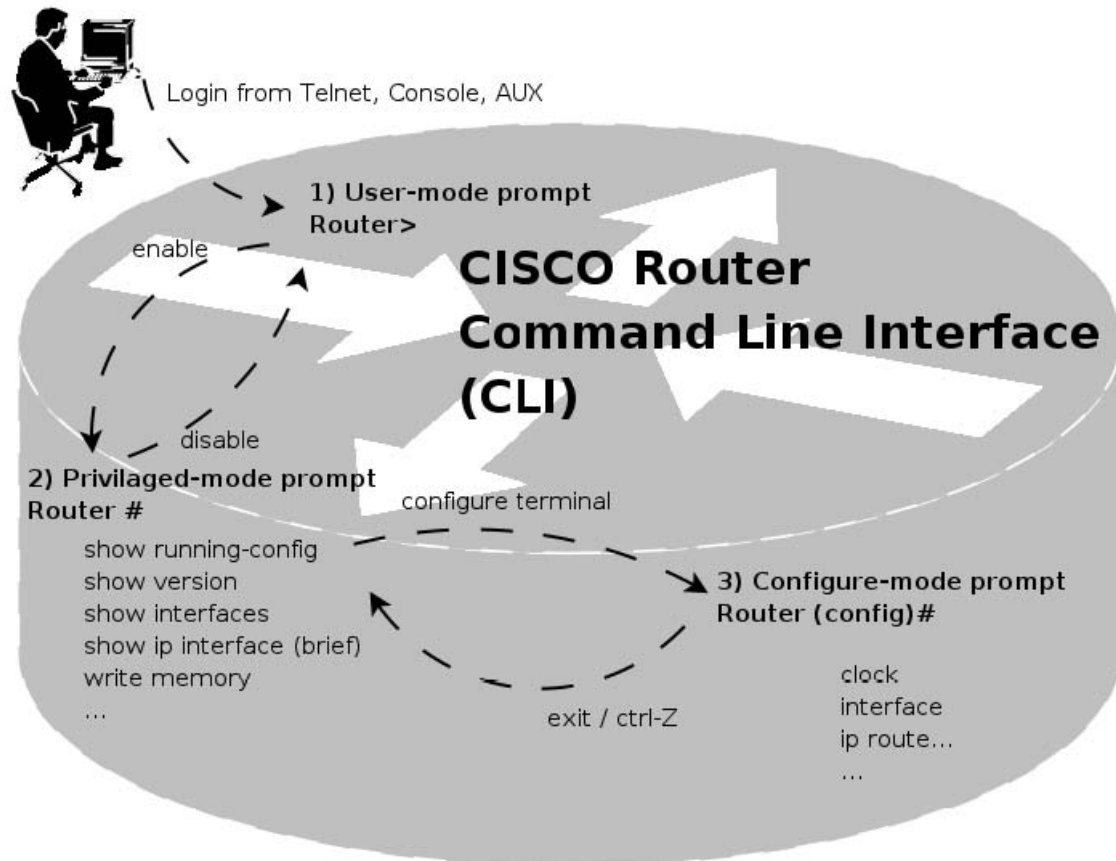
Login from Telnet, Console, AUX

1) User-mode prompt
Router>

enable

CISCO Router
Command Line Interface
(CLI)

disable

2) Privilaged-mode prompt
Router #

configure terminal

show running-config
show version
show interfaces
show ip interface (brief)
write memory
...

3) Configure-mode prompt
Router (config)#

exit / ctrl-Z

clock
interface
ip route...
...